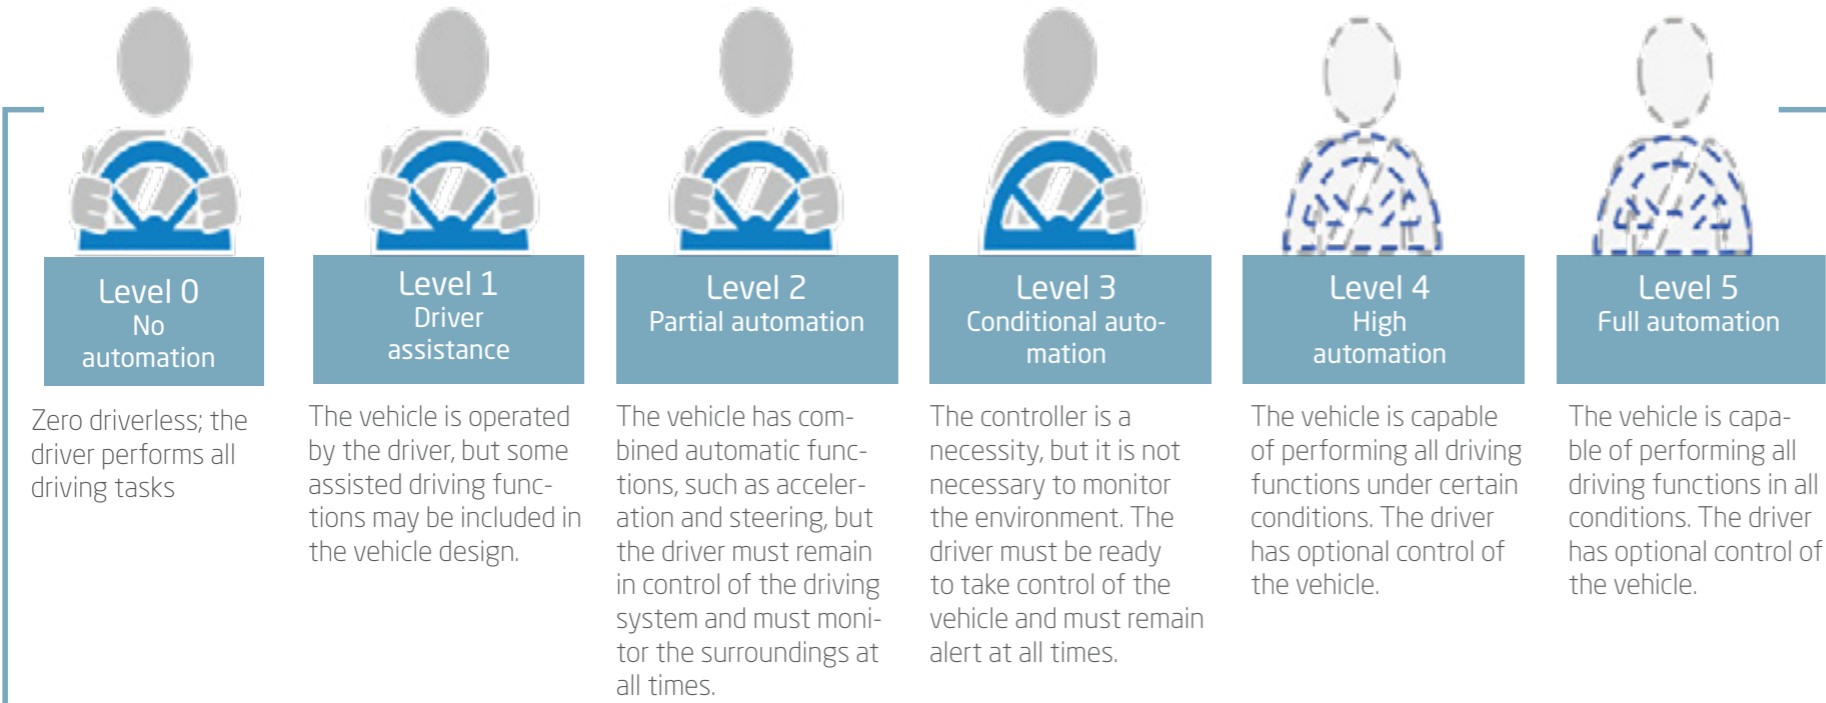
Level 0
No automation

Zero driverless; the driver performs all driving tasks

Level 1
Driver assistance

The vehicle is operated by the driver, but some assisted driving functions may be included in the vehicle design.

Level 2
Partial automation

The vehicle has combined automatic functions, such as acceleration and steering, but the driver must remain in control of the driving system and must monitor the surroundings at all times.

Level 3
Conditional automation

The controller is a necessity, but it is not necessary to monitor the environment. The driver must be ready to take control of the vehicle and must remain alert at all times.

Level 4
High automation

The vehicle is capable of performing all driving functions under certain conditions. The driver has optional control of the vehicle.

Level 5
Full automation

The vehicle is capable of performing all driving functions in all conditions. The driver has optional control of the vehicle.